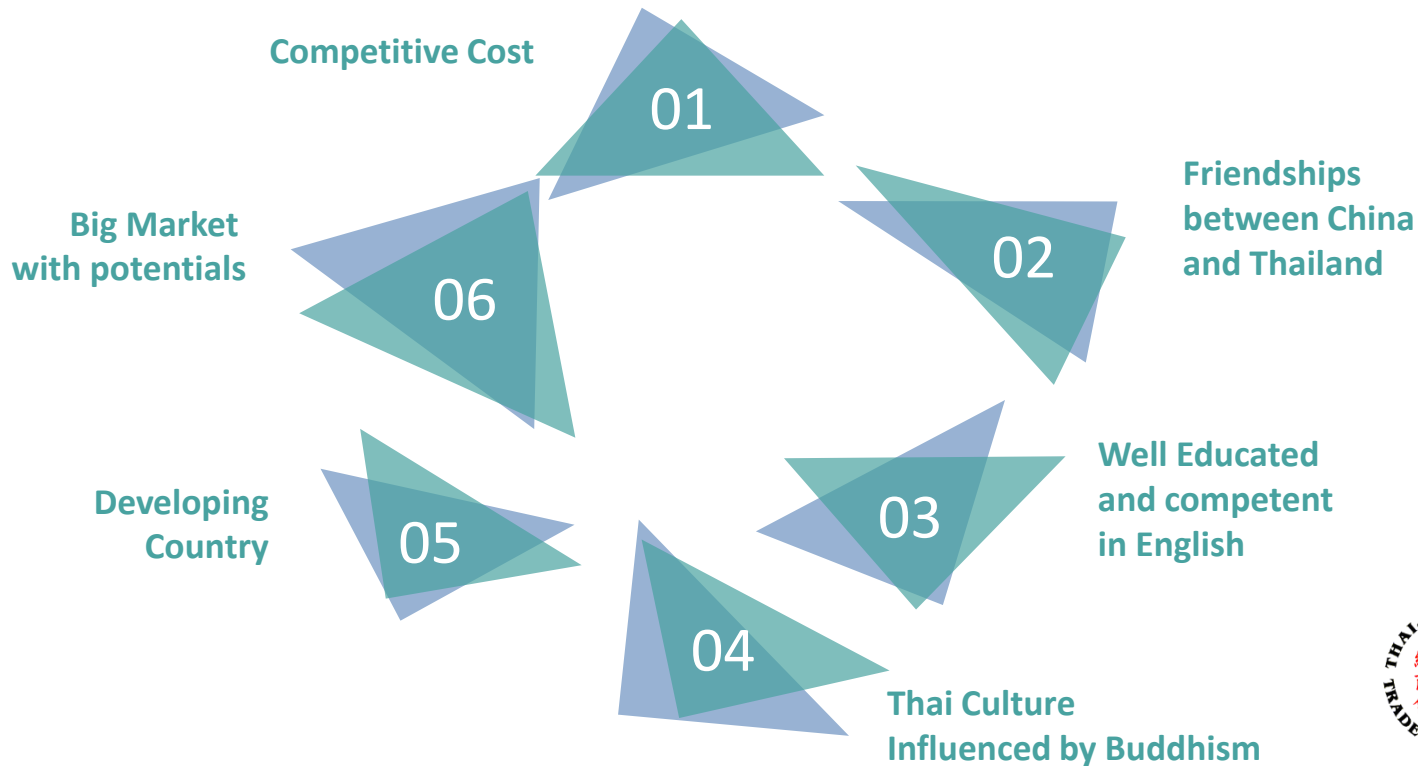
Competitive Cost

01

Friendships between China and Thailand

02

Well Educated and competent in English

03

04

Thai Culture Influenced by Buddhism

Developing Country

05

Big Market with potentials

06

THAI
TRADE
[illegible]